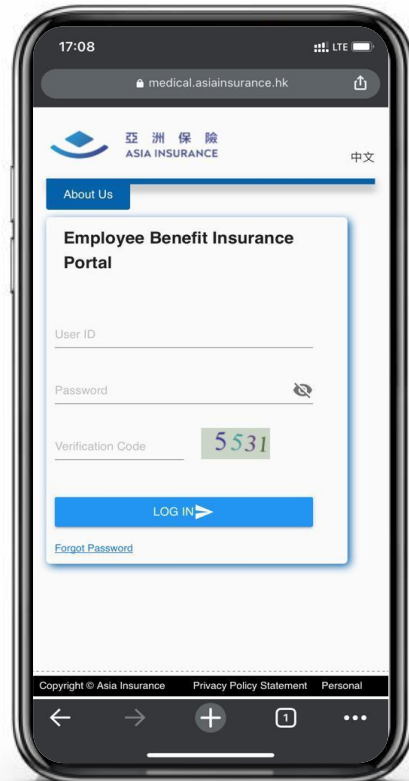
17:08

LTE

medical.asiainsurance.hk

亞 洲 保 險
ASIA INSURANCE

中文

About Us

Employee Benefit Insurance Portal

User ID

Password

Verification Code

5531

LOG IN

Forgot Password

Copyright © Asia Insurance Privacy Policy Statement Personal

1